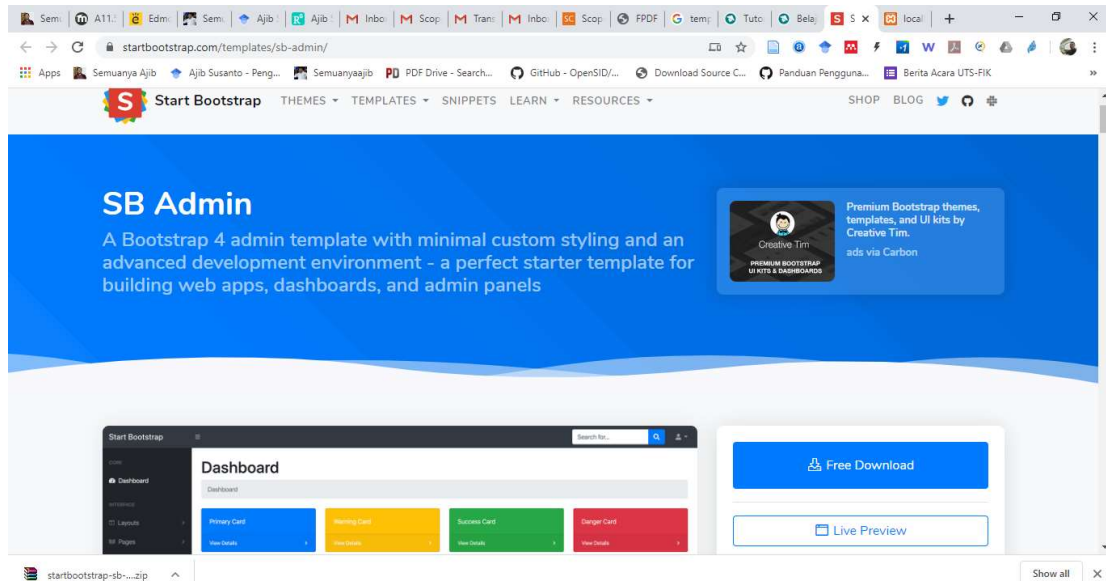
Sem A11 Edm Sem Ajib Ajib Inbo Scop Tran Inbo Scop FPDF tem Tuto Bela S × local +

startbootstrap.com/templates/sb-admin/

Apps Semuanya Ajib Ajib Susanto - Peng... Semuanyaajib PDF Drive - Search... GitHub - OpenSID/... Download Source C... Panduan Pengguna... Berita Acara UTS-FIK »

Start Bootstrap THEMES ▾ TEMPLATES ▾ SNIPPETS LEARN ▾ RESOURCES ▾ SHOP BLOG

SB Admin

A Bootstrap 4 admin template with minimal custom styling and an advanced development environment - a perfect starter template for building web apps, dashboards, and admin panels

Creative Tim
PREMIUM BOOTSTRAP UI KITS & DASHBOARDS

Premium Bootstrap themes, templates, and UI kits by Creative Tim.

ads via Carbon

Start Bootstrap Search for...

CORE
Dashboard
INTERFACE
Layouts
Pages

Dashboard

Dashboard

Primary Card Warning Card Success Card Danger Card
View Details View Details View Details View Details

Free Download

Live Preview

startbootstrap-sb-....zip ^ Show all ×